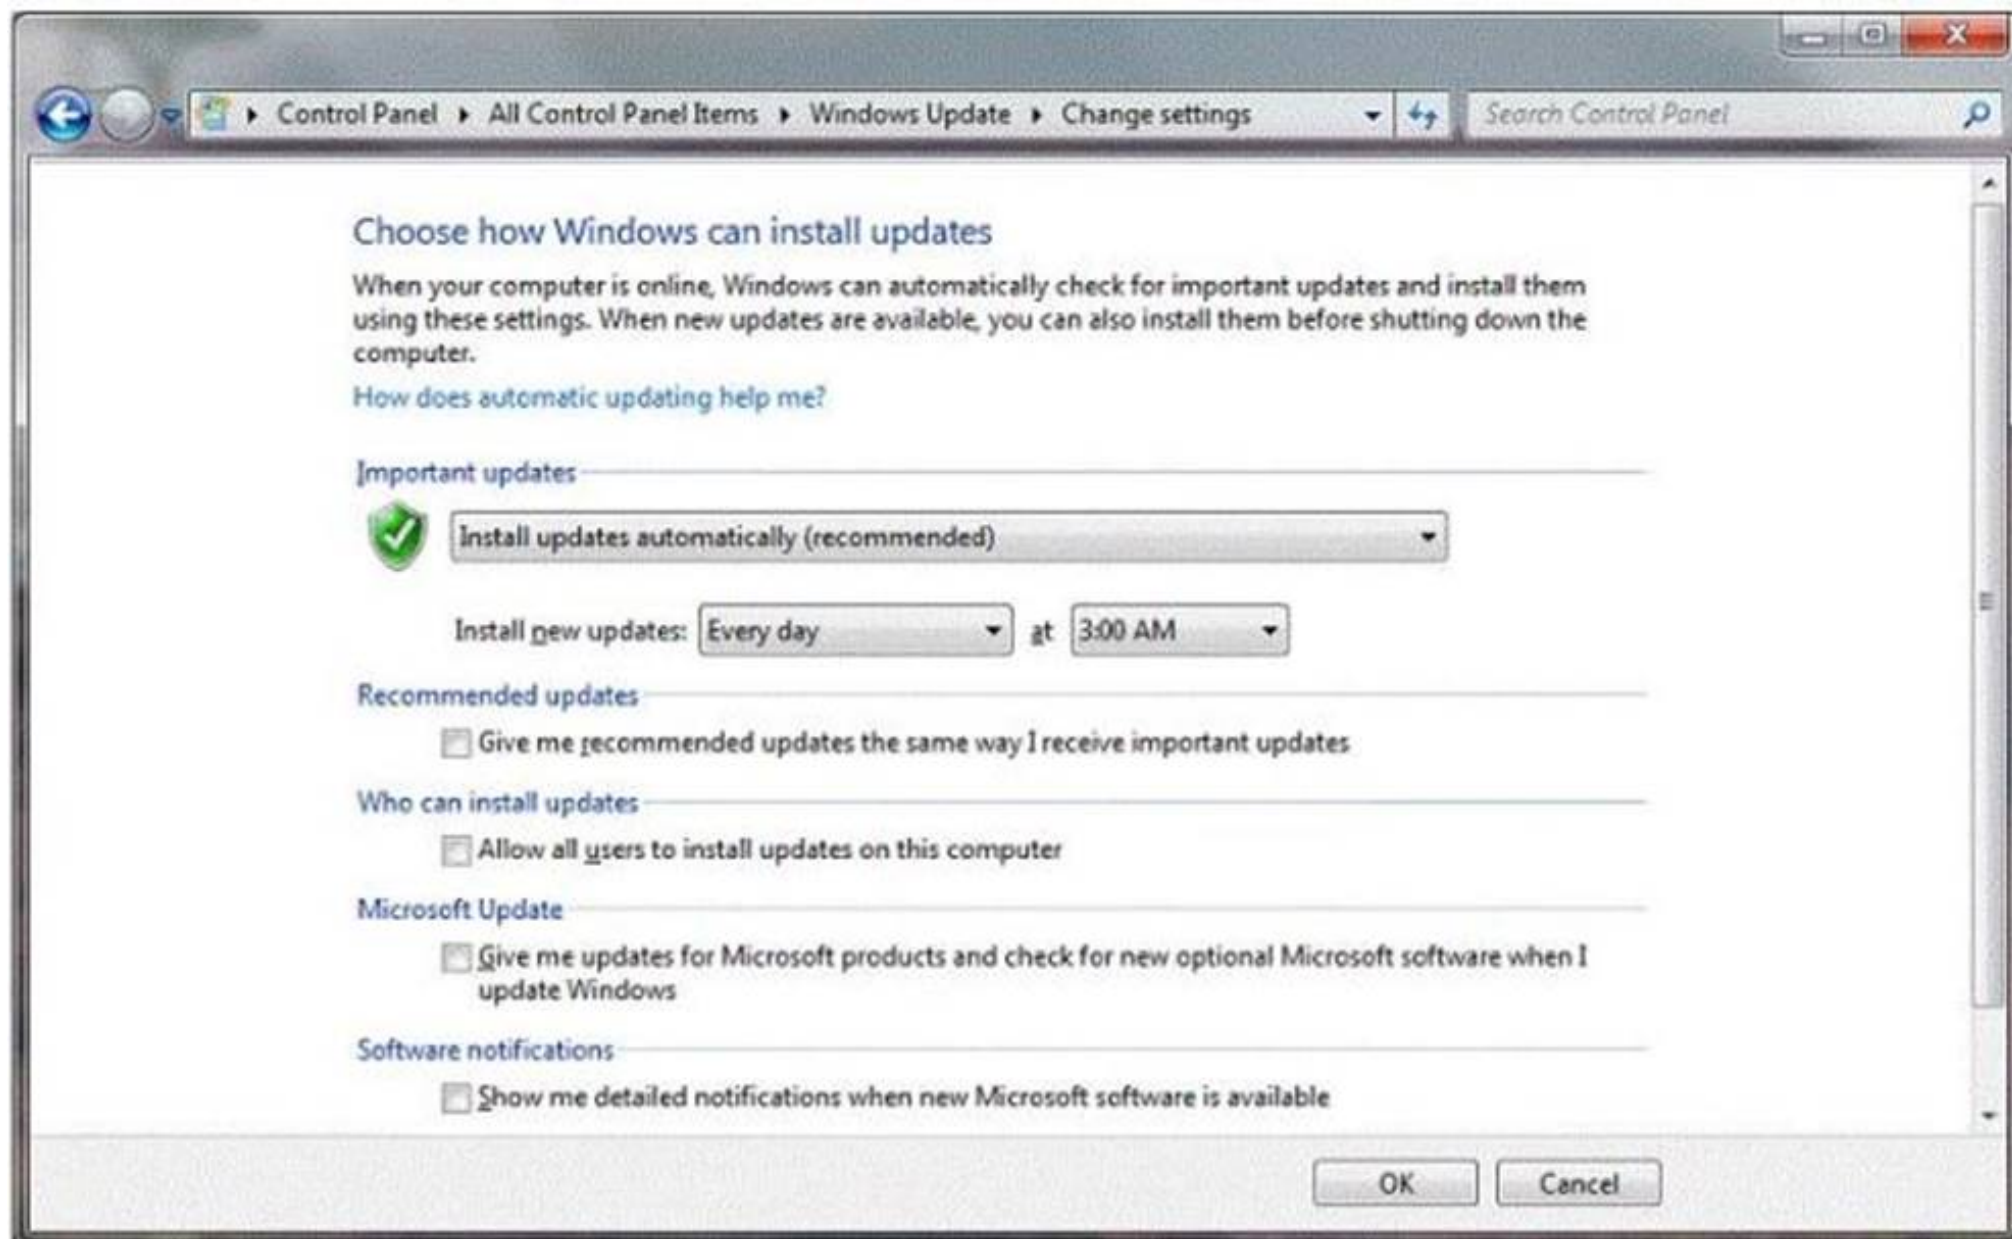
Control Panel ▸ All Control Panel Items ▸ Windows Update ▸ Change settings

Search Control Panel

Choose how Windows can install updates

When your computer is online, Windows can automatically check for important updates and install them using these settings. When new updates are available, you can also install them before shutting down the computer.

How does automatic updating help me?

Important updates

Install updates automatically (recommended)

Install new updates: Every day at 3:00 AM

Recommended updates

Give me recommended updates the same way I receive important updates

Who can install updates

Allow all users to install updates on this computer

Microsoft Update

Give me updates for Microsoft products and check for new optional Microsoft software when I update Windows

Software notifications

Show me detailed notifications when new Microsoft software is available

OK

Cancel